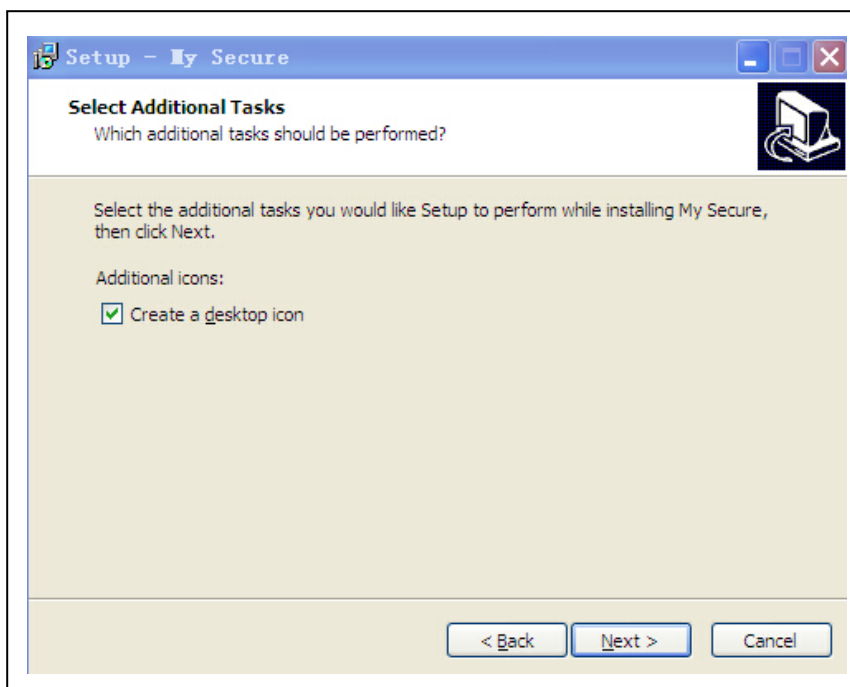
Setup - My Secure

Select Additional Tasks
Which additional tasks should be performed?

Select the additional tasks you would like Setup to perform while installing My Secure, then click Next.

Additional icons:

Create a desktop icon

< Back
Next >
Cancel